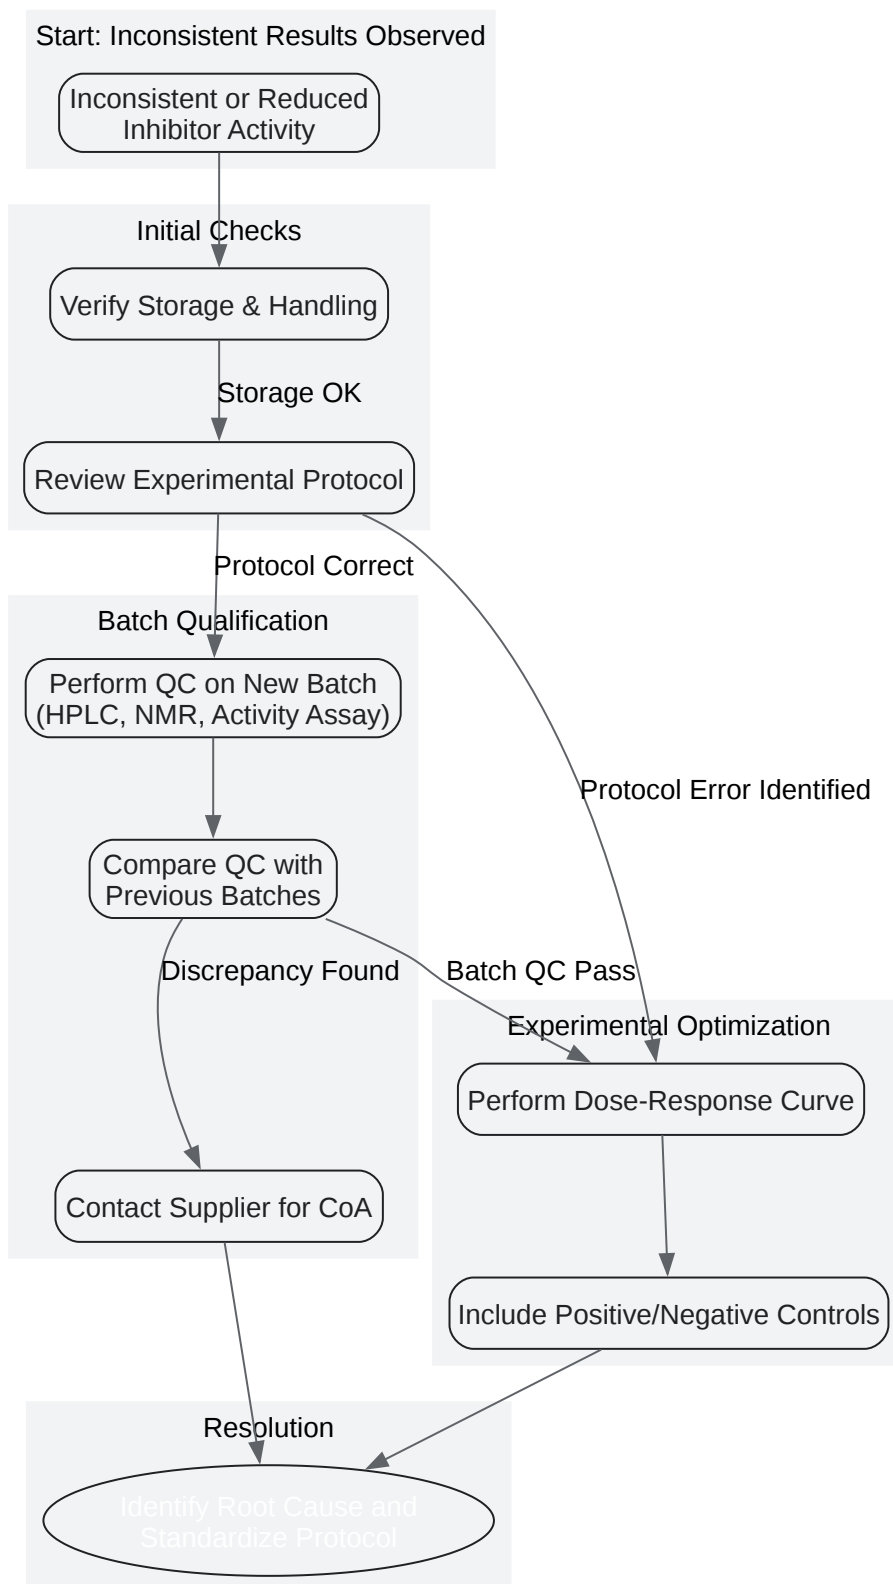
Start: Inconsistent Results Observed

Inconsistent or Reduced Inhibitor Activity

Initial Checks

Verify Storage & Handling

Storage OK

Review Experimental Protocol

Protocol Correct

Protocol Error Identified

Batch Qualification

Perform QC on New Batch (HPLC, NMR, Activity Assay)

Compare QC with Previous Batches

Discrepancy Found

Batch QC Pass

Experimental Optimization

Perform Dose-Response Curve

Contact Supplier for CoA

Include Positive/Negative Controls

Resolution

Identify Root Cause and Standardize Protocol